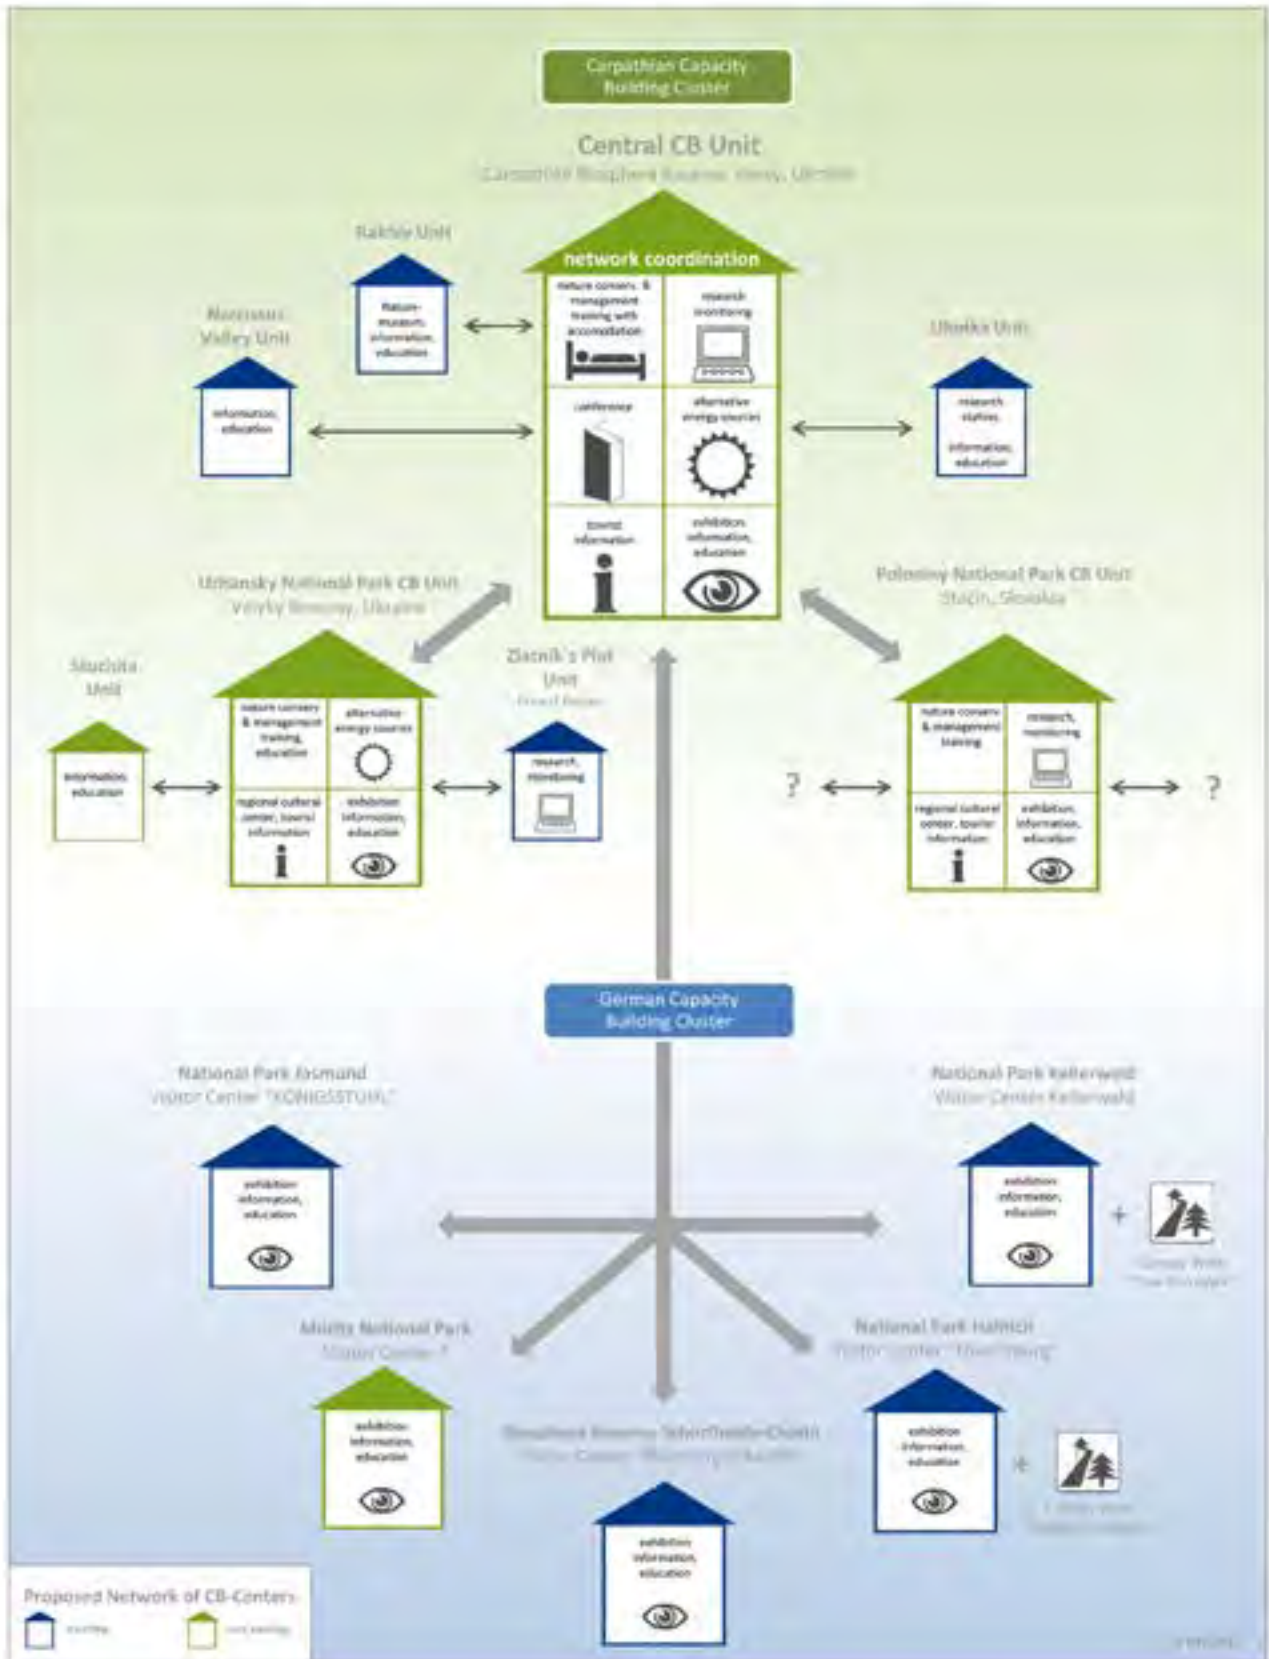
Carpathian Capacity Building Cluster

Central CB Unit
Carpathian Biosphere Reserve, Rakhiv, Ukraine

network coordination

nature conserv. & management training with accomodation

research monitoring

conference

alternative energy sources

tourist information

exhibition, information, education

Rakhiv Unit

Nature-museum, information, education

Narcissus Valley Unit

information, education

Uholka Unit

research station, information, education

Uzhansky National Park CB Unit
Velyky Berezny, Ukraine

nature conserv. & management training, education

alternative energy sources

regional cultural center, tourist information

exhibition, information, education

Sluchita Unit

information, education

Zlatnik's Plot Unit
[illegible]

research, monitoring

Poloniny National Park CB Unit
Stakčín, Slovakia

nature conserv. & management training

research, monitoring

regional cultural center, tourist information

exhibition, information, education

?

?

German Capacity Building Cluster

National Park Jasmund
Visitor Center "KÖNIGSSTUHL"

exhibition, information, education

National Park Kellerwald
Visitor Center Kellerwald

exhibition, information, education

+

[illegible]

Müritz National Park
Visitor Center ?

exhibition, information, education

National Park Hainich
Visitor Center "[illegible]"

exhibition, information, education

+

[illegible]

Biosphere Reserve Schorfheide-Chorin
Visitor Center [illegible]

exhibition, information, education

Proposed Network of CB-Centers

existing

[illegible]

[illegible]